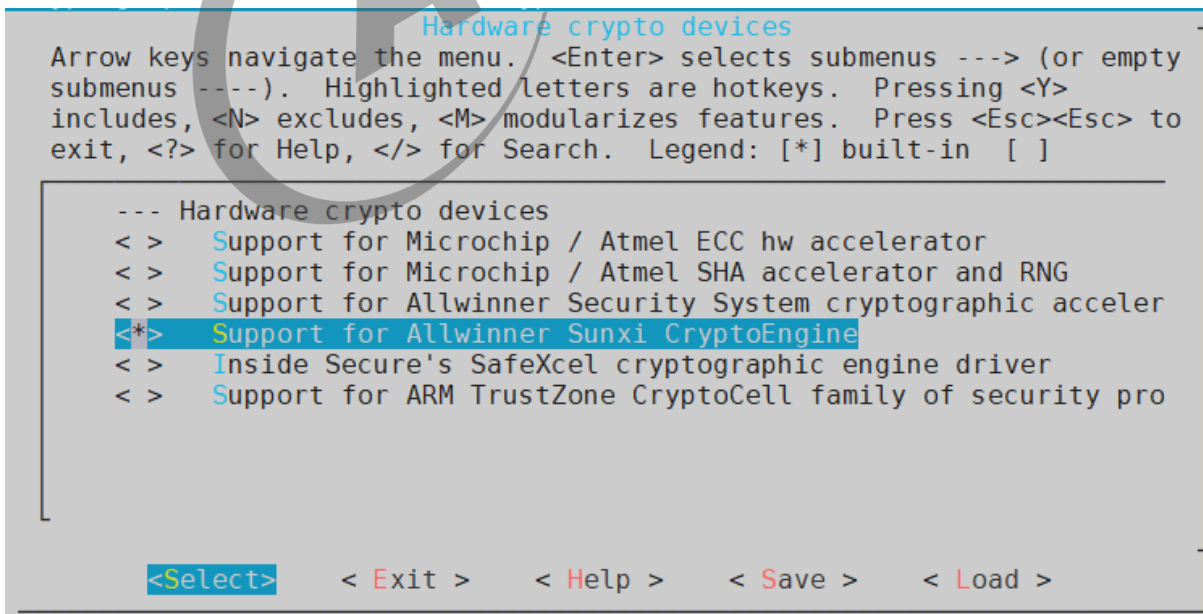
Hardware crypto devices
Arrow keys navigate the menu. <Enter> selects submenus ---> (or empty submenus ----). Highlighted letters are hotkeys. Pressing <Y> includes, <N> excludes, <M> modularizes features. Press <Esc><Esc> to exit, <?> for Help, </> for Search. Legend: [*] built-in [ ]

--- Hardware crypto devices
< > Support for Microchip / Atmel ECC hw accelerator
< > Support for Microchip / Atmel SHA accelerator and RNG
< > Support for Allwinner Security System cryptographic acceler
<*> Support for Allwinner Sunxi CryptoEngine
< > Inside Secure's SafeXcel cryptographic engine driver
< > Support for ARM TrustZone CryptoCell family of security pro

<Select> < Exit > < Help > < Save > < Load >